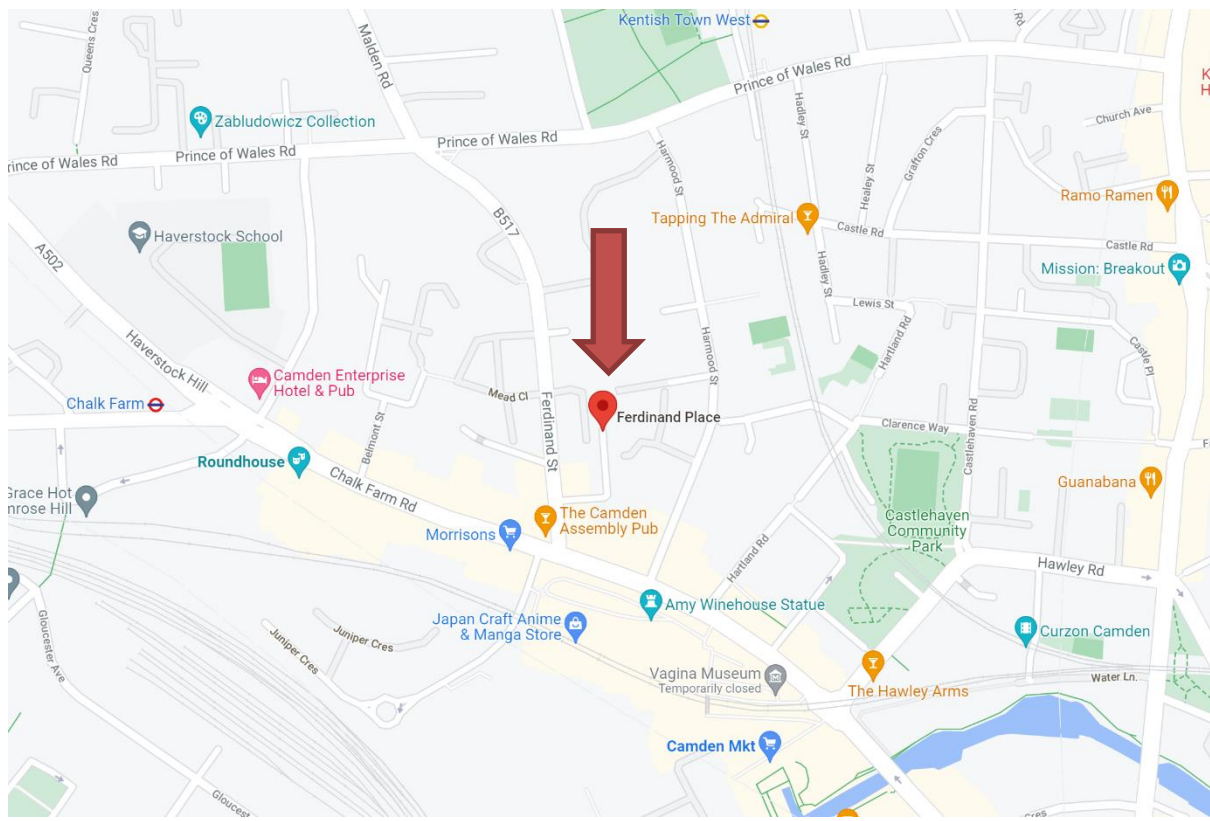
Kentish Town West
Queens Cres
Malden Rd
Prince of Wales Rd
Zabludowicz Collection
rince of Wales Rd
Prince of Wales Rd
Prince of Wales Rd
Hadley St
Church Ave
Harmood St
Healey St
Grafton Cres
Ramo Ramen
B517
Tapping The Admiral
Castle Rd
Haverstock School
Castle Rd
A502
Hadley St
Mission: Breakout
Lewis St
Harmood St
Hartland Rd
Castle Pl
Haverstock Hill
Camden Enterprise Hotel & Pub
Mead Cl
Ferdinand St
Ferdinand Place
Clarence Way
Chalk Farm
Belmont St
Castlehaven Rd
Roundhouse
Chalk Farm Rd
Guanabana
Grace Hot
nrose Hill
The Camden Assembly Pub
Castlehaven Community Park
Morrisons
Hartland Rd
Hawley Rd
Gloucester Ave
Juniper Cres
Japan Craft Anime & Manga Store
Amy Winehouse Statue
Juniper Cres
Curzon Camden
Vagina Museum
Temporarily closed
The Hawley Arms
Water Ln.
Camden Mkt
Gloucest